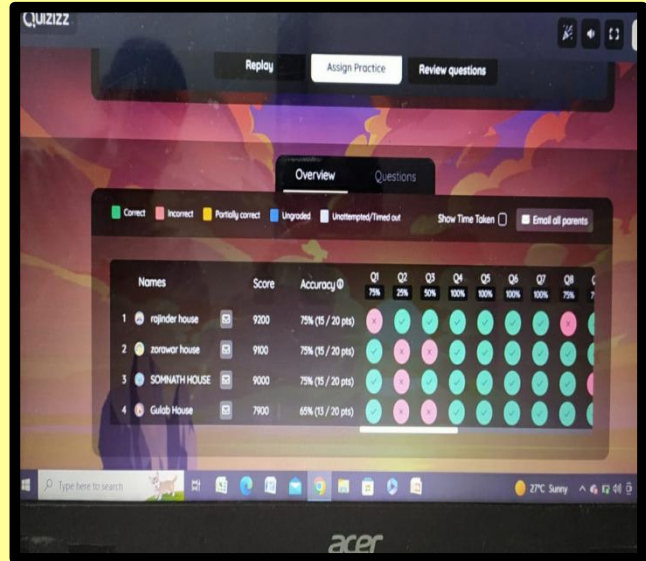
QUIZIZZ

Replay Assign Practice Review questions

Overview Questions

Correct Incorrect Partially correct Ungraded Unattempted/Timed out Show Time Taken Email all parents

| | Names | | Score | Accuracy | Q1 75% | Q2 25% | Q3 50% | Q4 100% | Q5 100% | Q6 100% | Q7 100% | Q8 75% | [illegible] |
|---|---|---|---|---|---|---|---|---|---|---|---|---|---|
| 1 | rajinder house | | 9200 | 75% (15 / 20 pts) | | | | | | | | | |
| 2 | zorawar house | | 9100 | 75% (15 / 20 pts) | | | | | | | | | |
| 3 | SOMNATH HOUSE | | 9000 | 75% (15 / 20 pts) | | | | | | | | | |
| 4 | Gulab House | | 7900 | 65% (13 / 20 pts) | | | | | | | | | |

Type here to search

27°C Sunny

acer